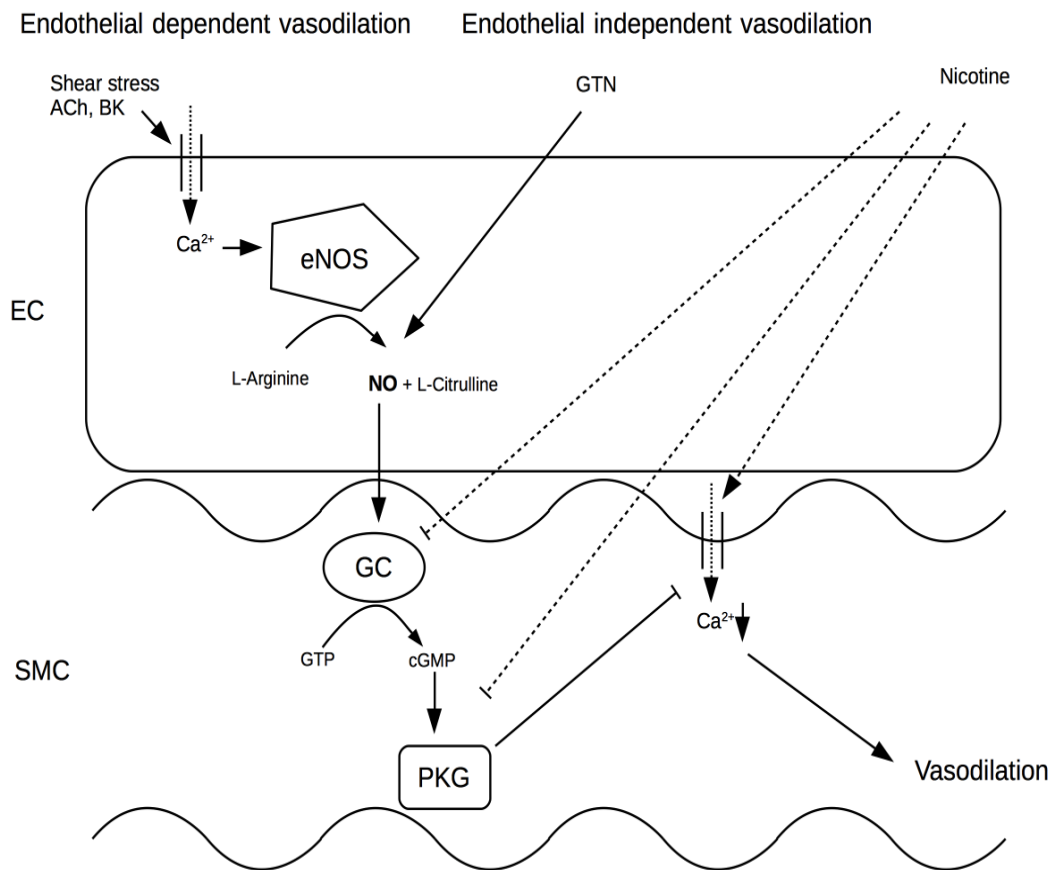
Endothelial dependent vasodilation

Endothelial independent vasodilation

Shear stress
ACh, BK

GTN

Nicotine

$Ca^{2+}$

eNOS

EC

L-Arginine

**NO** + L-Citrulline

GC

$Ca^{2+}$

SMC

GTP

cGMP

PKG

Vasodilation